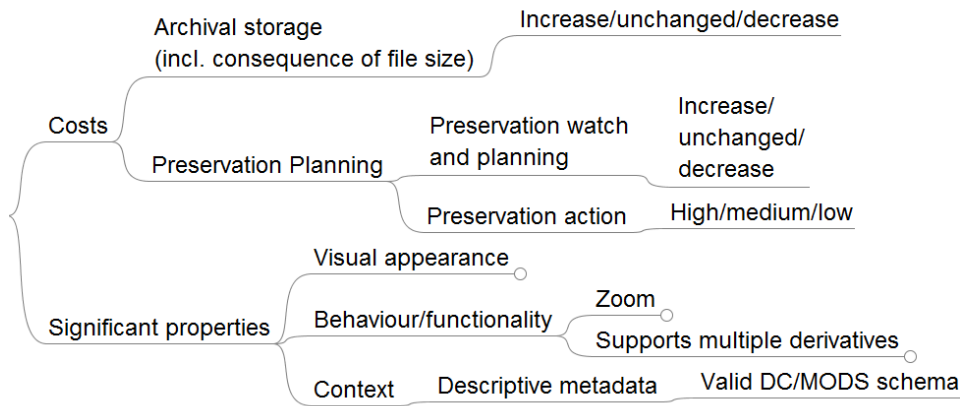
Costs

Archival storage (incl. consequence of file size)

Increase/unchanged/decrease

Preservation Planning

Preservation watch and planning

Increase/ unchanged/ decrease

Preservation action

High/medium/low

Significant properties

Visual appearance

Behaviour/functionality

Zoom

Supports multiple derivatives

Context

Descriptive metadata

Valid DC/MODS schema